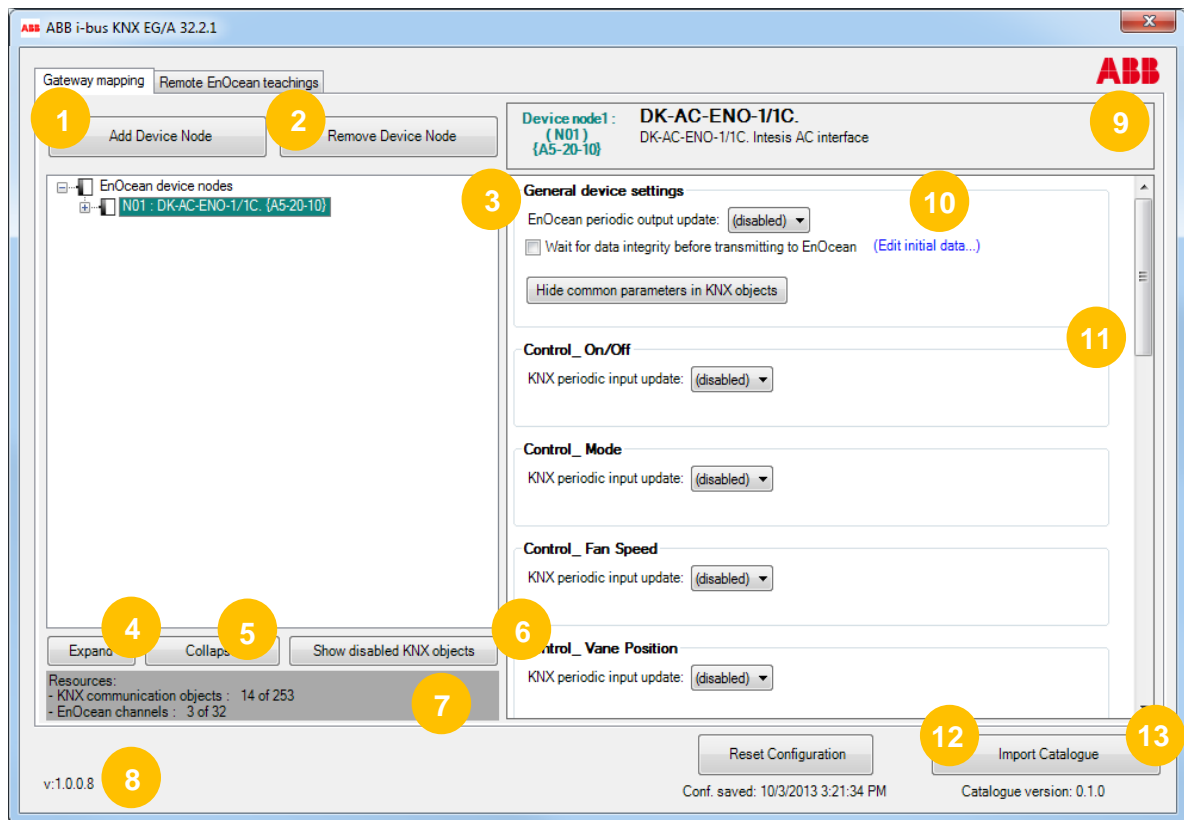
ABB i-bus KNX EG/A 32.2.1

Gateway mapping | Remote EnOcean teachings

ABB

1
Add Device Node

2
Remove Device Node

Device node1 : ( N01 ) {A5-20-10}
DK-AC-ENO-1/1C.
DK-AC-ENO-1/1C. Intesis AC interface

9

EnOcean device nodes
N01 : DK-AC-ENO-1/1C. {A5-20-10}

3
General device settings
10
EnOcean periodic output update: (disabled)
Wait for data integrity before transmitting to EnOcean
(Edit initial data...)

Hide common parameters in KNX objects

11

Control_ On/Off
KNX periodic input update: (disabled)

Control_ Mode
KNX periodic input update: (disabled)

Control_ Fan Speed
KNX periodic input update: (disabled)

6
ontrol_ Vane Position
KNX periodic input update: (disabled)

Expand
4
Collaps
5
Show disabled KNX objects

Resources:
- KNX communication objects : 14 of 253
- EnOcean channels : 3 of 32

7

Reset Configuration
Conf. saved: 10/3/2013 3:21:34 PM

12
Import Catalogue
13
Catalogue version: 0.1.0

v:1.0.0.8
8